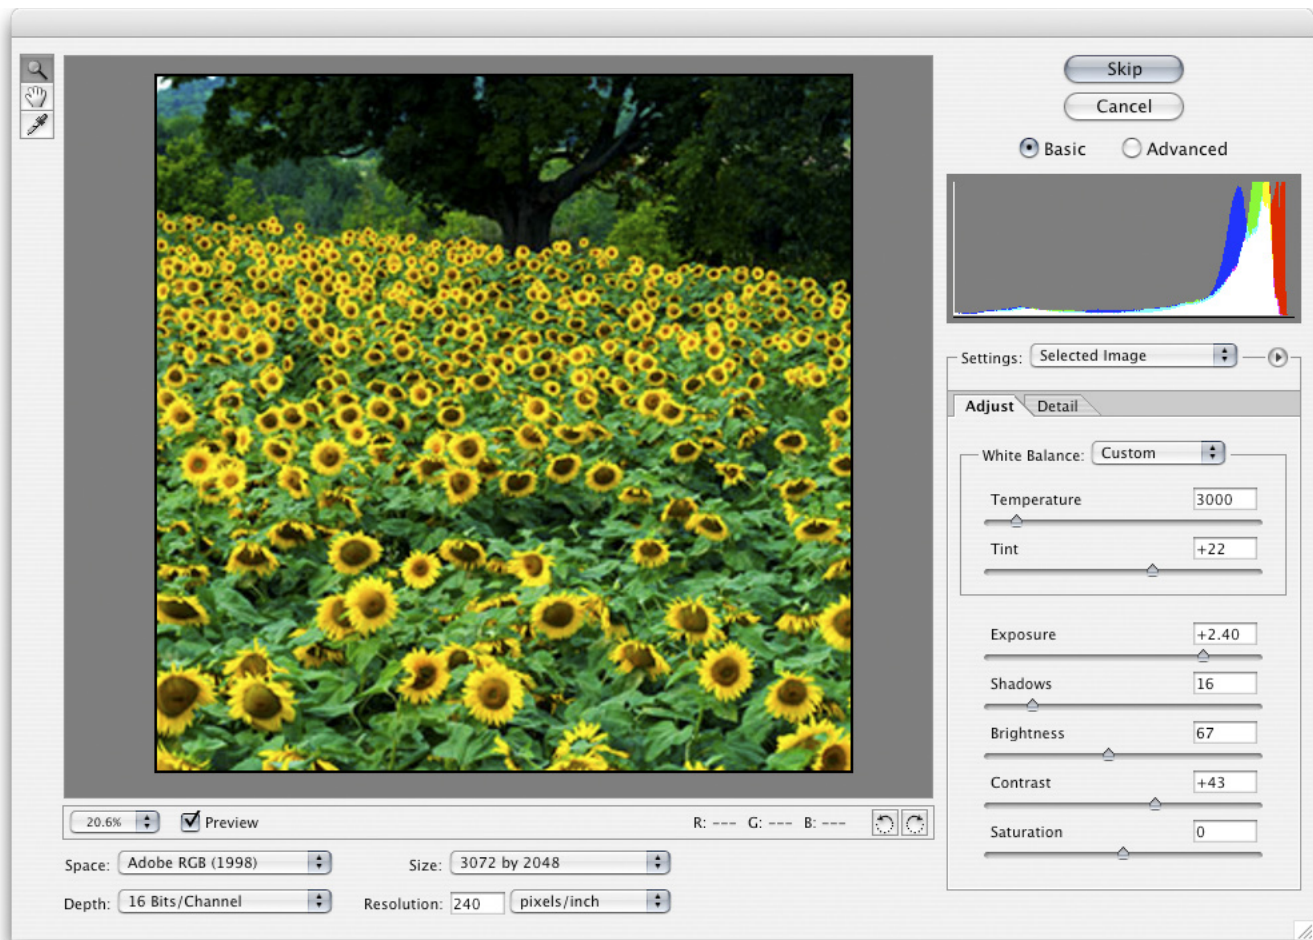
Skip

Cancel

Basic Advanced

Settings: Selected Image

Adjust Detail

White Balance: Custom

Temperature 3000

Tint +22

Exposure +2.40

Shadows 16

Brightness 67

Contrast +43

Saturation 0

20.6% Preview R: --- G: --- B: ---

Space: Adobe RGB (1998) Size: 3072 by 2048

Depth: 16 Bits/Channel Resolution: 240 pixels/inch